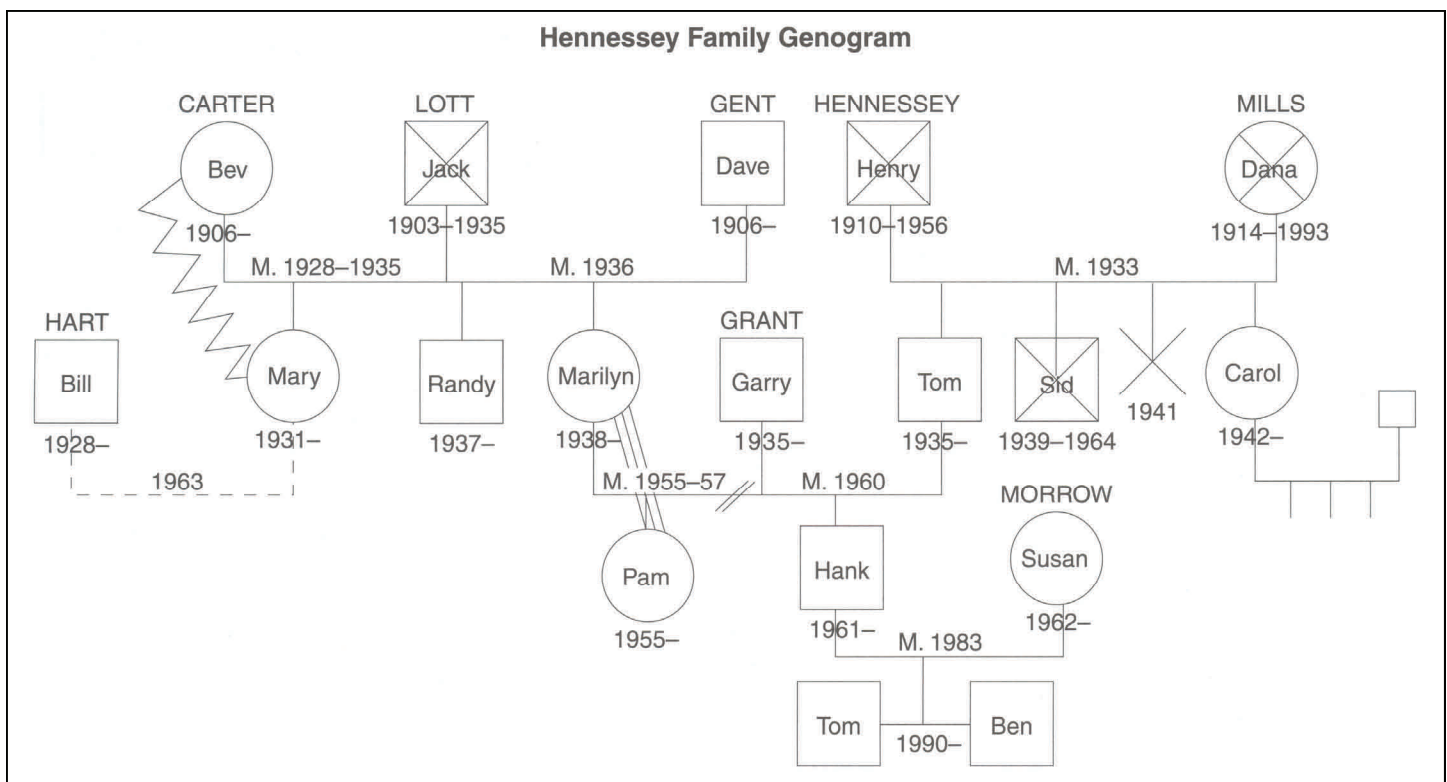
Hennessey Family Genogram

CARTER
Bev
1906–

LOTT
Jack
1903–1935

GENT
Dave
1906–

HENNESSEY
Henry
1910–1956

MILLS
Dana
1914–1993

M. 1928–1935

M. 1936

M. 1933

HART
Bill
1928–

Mary
1931–

1963

Randy
1937–

Marilyn
1938–

GRANT
Garry
1935–

Tom
1935–

Sid
1939–1964

1941

Carol
1942–

M. 1955–57

M. 1960

Pam
1955–

Hank
1961–

MORROW
Susan
1962–

M. 1983

Tom

1990–

Ben